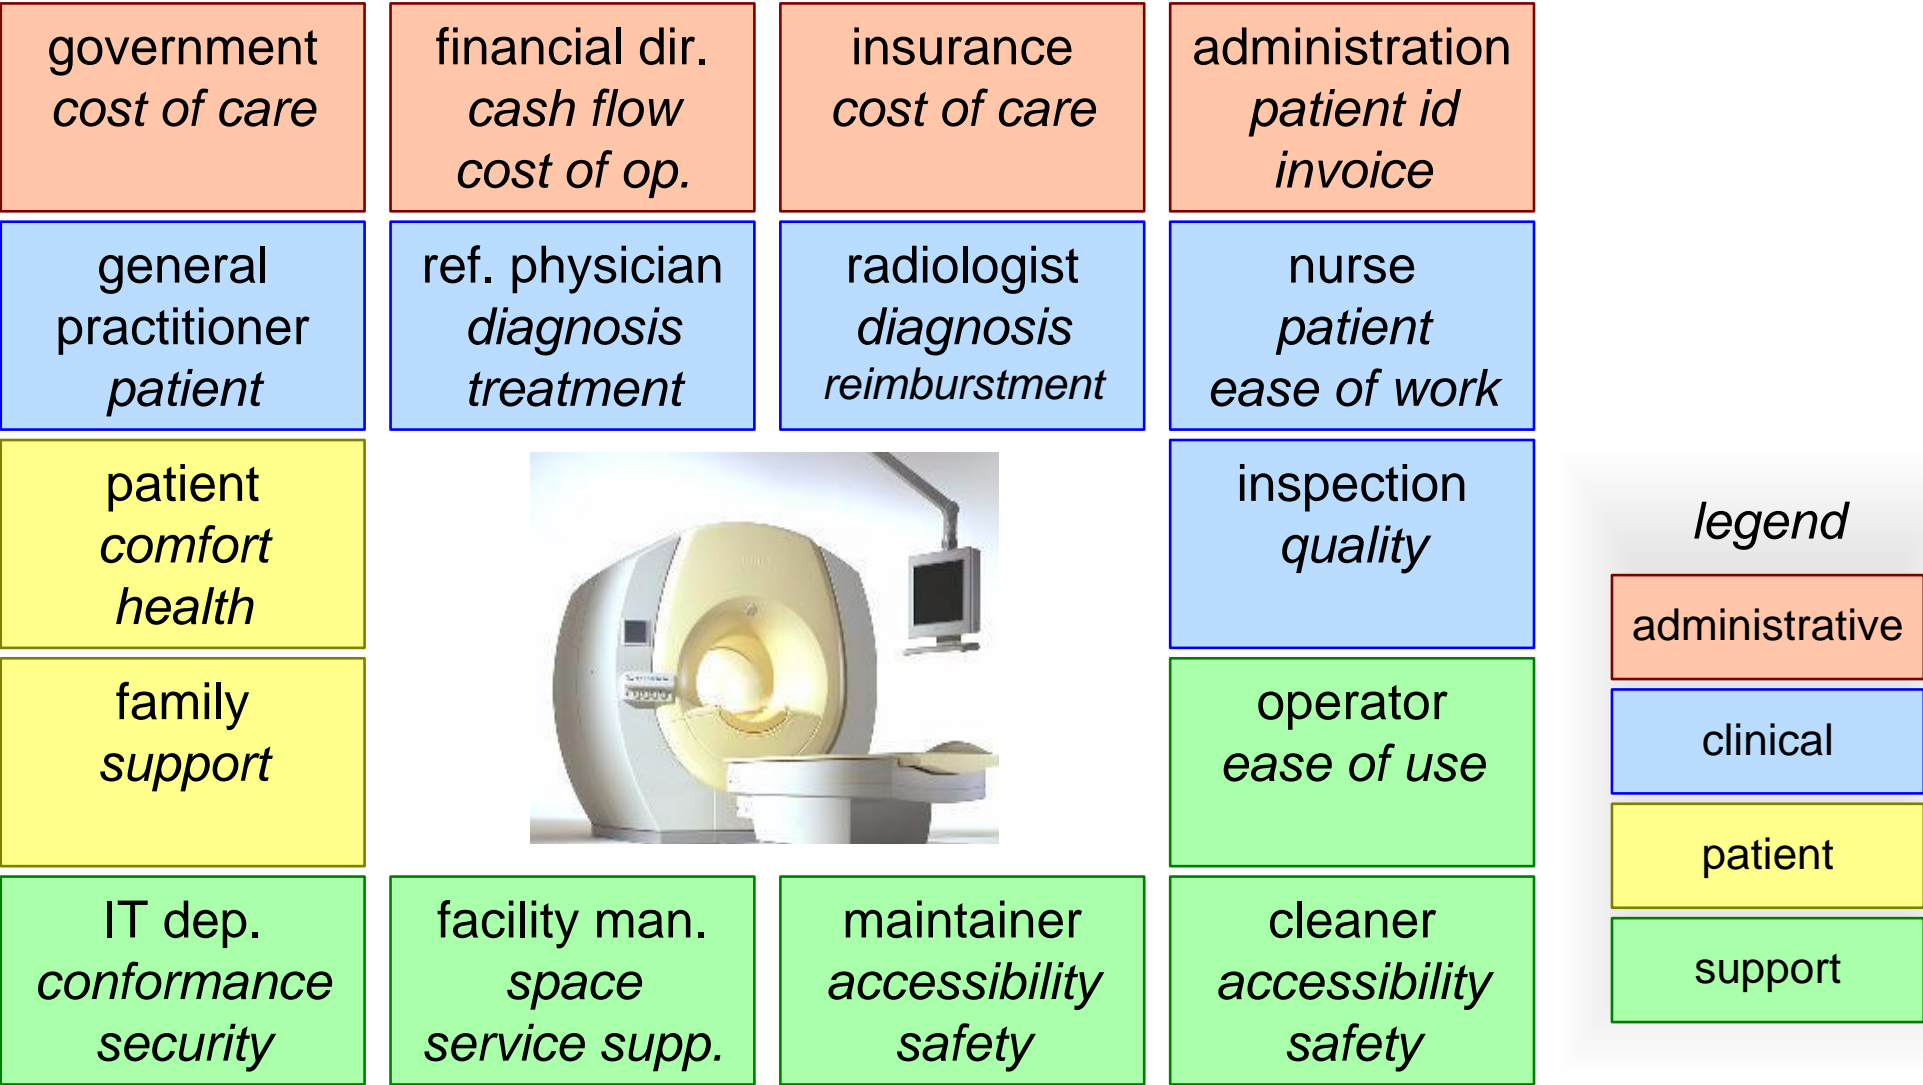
government
cost of care

financial dir.
cash flow
cost of op.

insurance
cost of care

administration
patient id
invoice

general practitioner
patient

ref. physician
diagnosis
treatment

radiologist
diagnosis
reimburstment

nurse
patient
ease of work

patient
comfort
health

inspection
quality

family
support

operator
ease of use

IT dep.
conformance
security

facility man.
space
service supp.

maintainer
accessibility
safety

cleaner
accessibility
safety

legend

administrative

clinical

patient

support